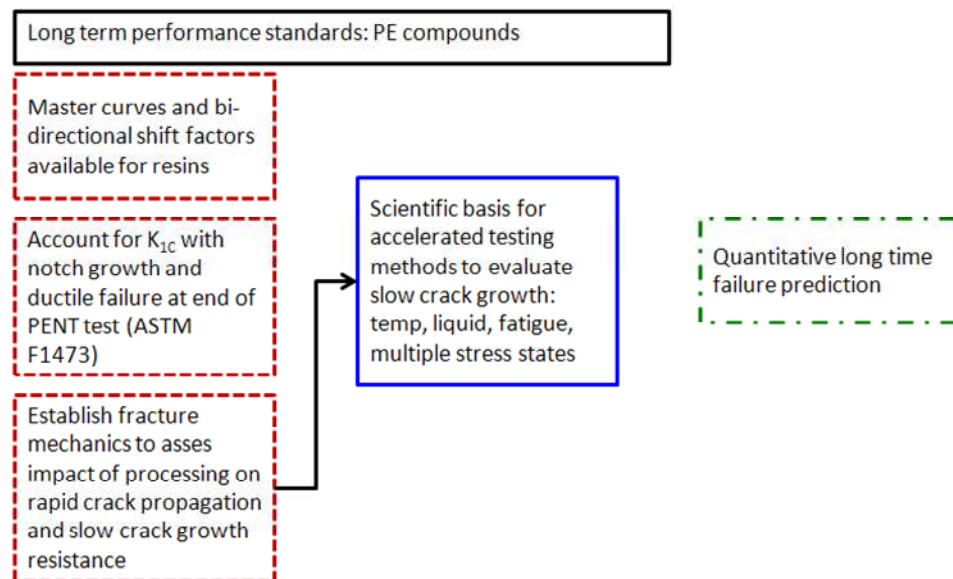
Long term performance standards: PE compounds

Master curves and bi-directional shift factors available for resins

Account for $K_{1C}$ with notch growth and ductile failure at end of PENT test (ASTM F1473)

Establish fracture mechanics to asses impact of processing on rapid crack propagation and slow crack growth resistance

Scientific basis for accelerated testing methods to evaluate slow crack growth: temp, liquid, fatigue, multiple stress states

Quantitative long time failure prediction